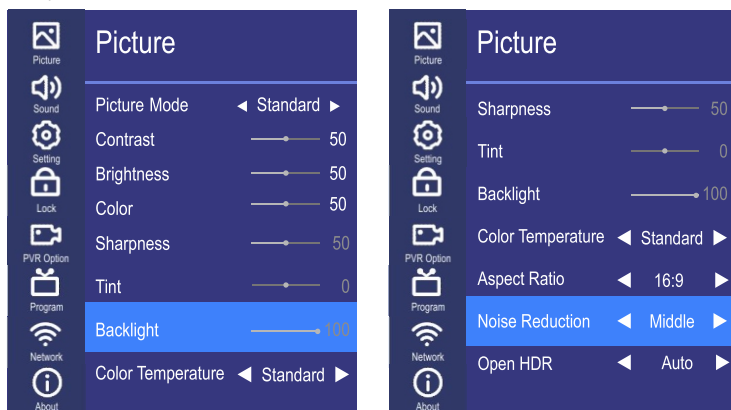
Picture
Sound
Setting
Lock
PVR Option
Program
Network
About

Picture

| | |
|---|---|
| Picture Mode | ◄ Standard ► |
| Contrast | 50 |
| Brightness | 50 |
| Color | 50 |
| Sharpness | 50 |
| Tint | 0 |
| Backlight | 100 |
| Color Temperature | ◄ Standard ► |

Picture
Sound
Setting
Lock
PVR Option
Program
Network
About

Picture

| | |
|---|---|
| Sharpness | 50 |
| Tint | 0 |
| Backlight | 100 |
| Color Temperature | ◄ Standard ► |
| Aspect Ratio | ◄ 16:9 ► |
| Noise Reduction | ◄ Middle ► |
| Open HDR | ◄ Auto ► |